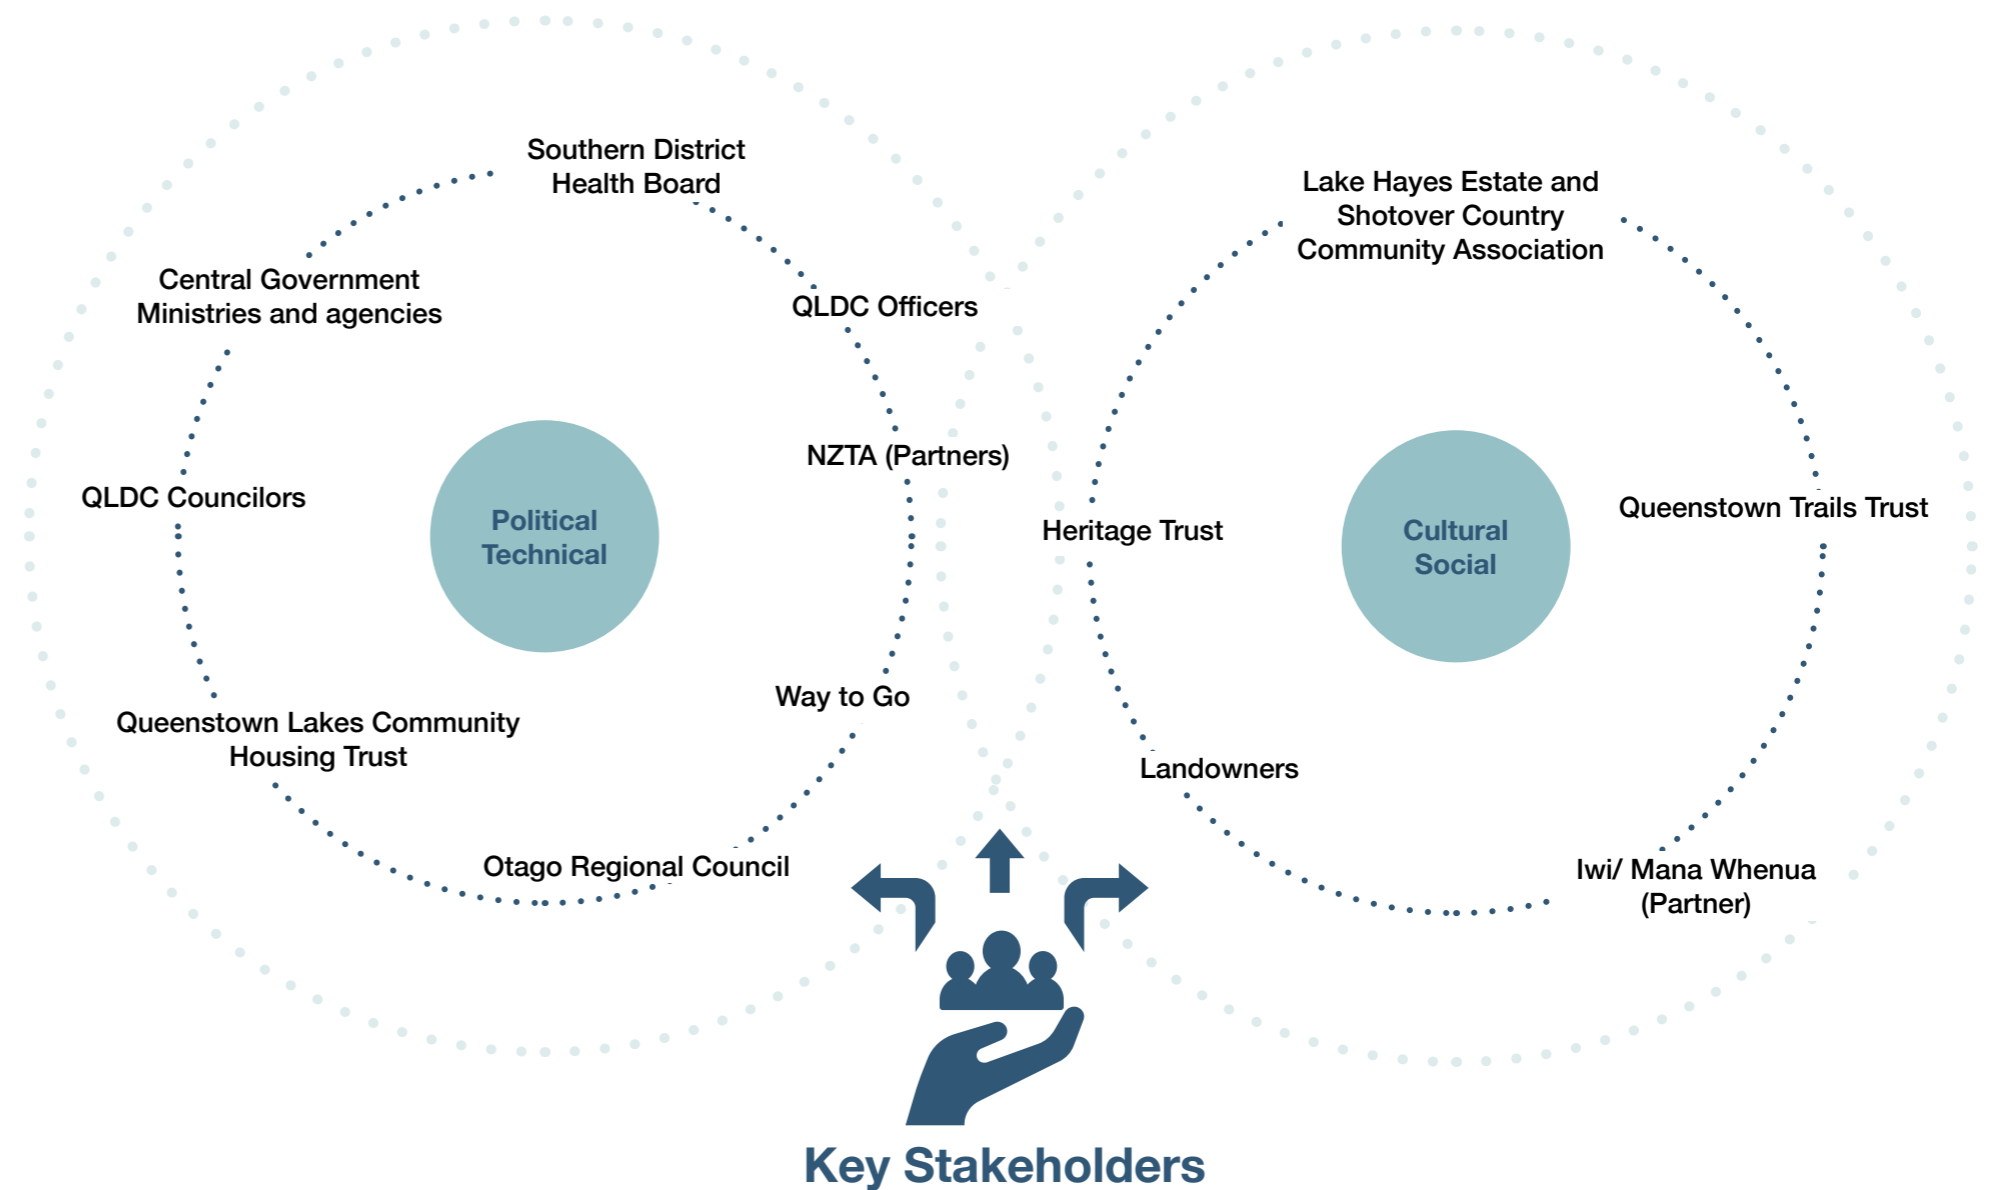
Southern District Health Board

Central Government Ministries and agencies

QLDC Officers

NZTA (Partners)

QLDC Councilors

Political Technical

Way to Go

Queenstown Lakes Community Housing Trust

Otago Regional Council

Lake Hayes Estate and Shotover Country Community Association

Heritage Trust

Cultural Social

Queenstown Trails Trust

Landowners

Iwi/ Mana Whenua (Partner)

Key Stakeholders